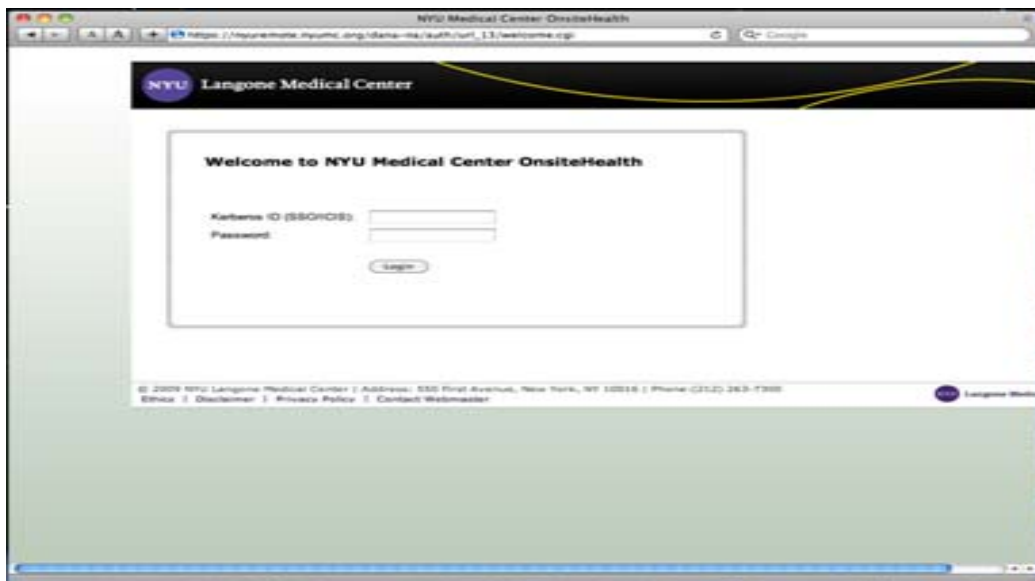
NYU Medical Center OnsiteHealth

A A

https://nyuremote.nyumc.org/dana-na/auth/url_13/welcome.cgi

Q- Google

NYU Langone Medical Center

Welcome to NYU Medical Center OnsiteHealth

Kerberos ID (SSO/OIS):

Password:

Login

© 2009 NYU Langone Medical Center | Address: 550 First Avenue, New York, NY 10016 | Phone (212) 263-7300

Ethics | Disclaimer | Privacy Policy | Contact Webmaster

NYU Langone Medi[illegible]